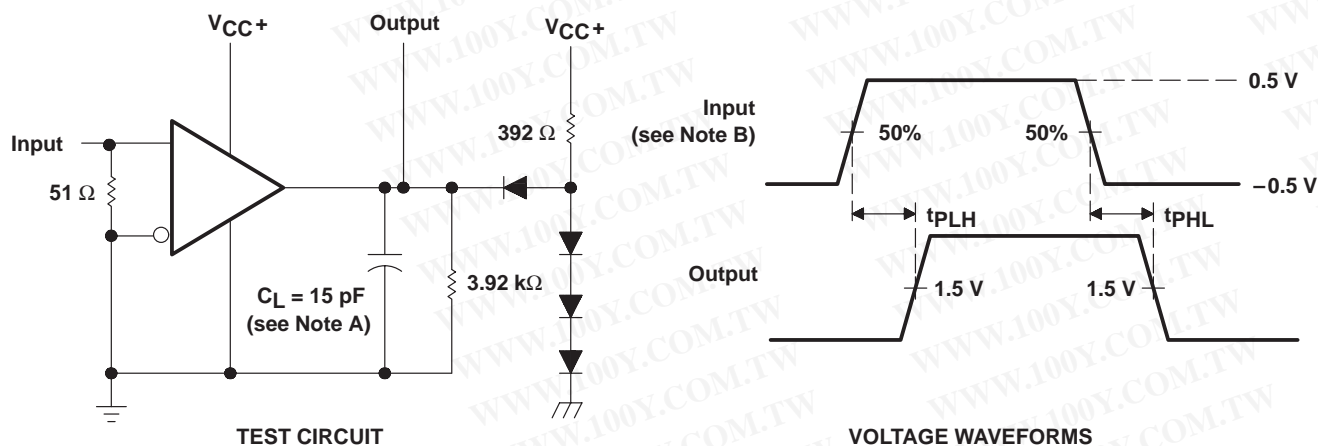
$V_{CC}+$

Output

$V_{CC}+$

Input

$51\ \Omega$

$392\ \Omega$

$C_L = 15\ pF$ (see Note A)

$3.92\ k\Omega$

TEST CIRCUIT

Input (see Note B)

50%

50%

0.5 V

−0.5 V

$t_{PLH}$

$t_{PHL}$

Output

1.5 V

1.5 V

VOLTAGE WAVEFORMS

WWW.100Y.COM.TW